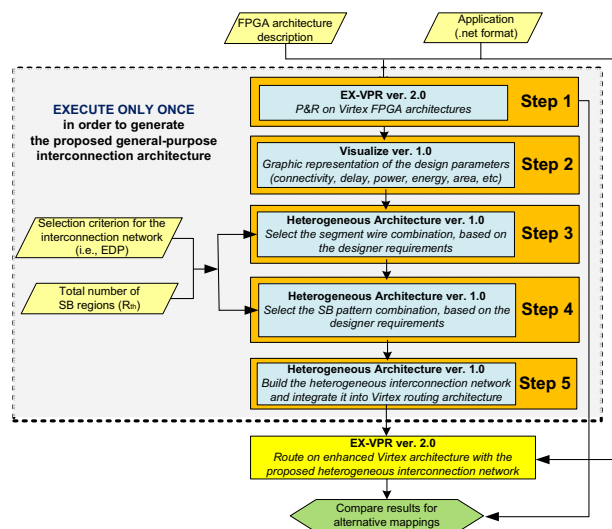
FPGA architecture description

Application (.net format)

EXECUTE ONLY ONCE in order to generate the proposed general-purpose interconnection architecture

EX-VPR ver. 2.0
P&R on Virtex FPGA architectures
Step 1

Visualize ver. 1.0
Graphic representation of the design parameters (connectivity, delay, power, energy, area, etc)
Step 2

Selection criterion for the interconnection network (i.e., EDP)

Total number of SB regions ($R_{th}$)

Heterogeneous Architecture ver. 1.0
Select the segment wire combination, based on the designer requirements
Step 3

Heterogeneous Architecture ver. 1.0
Select the SB pattern combination, based on the designer requirements
Step 4

Heterogeneous Architecture ver. 1.0
Build the heterogeneous interconnection network and integrate it into Virtex routing architecture
Step 5

EX-VPR ver. 2.0
Route on enhanced Virtex architecture with the proposed heterogeneous interconnection network

Compare results for alternative mappings